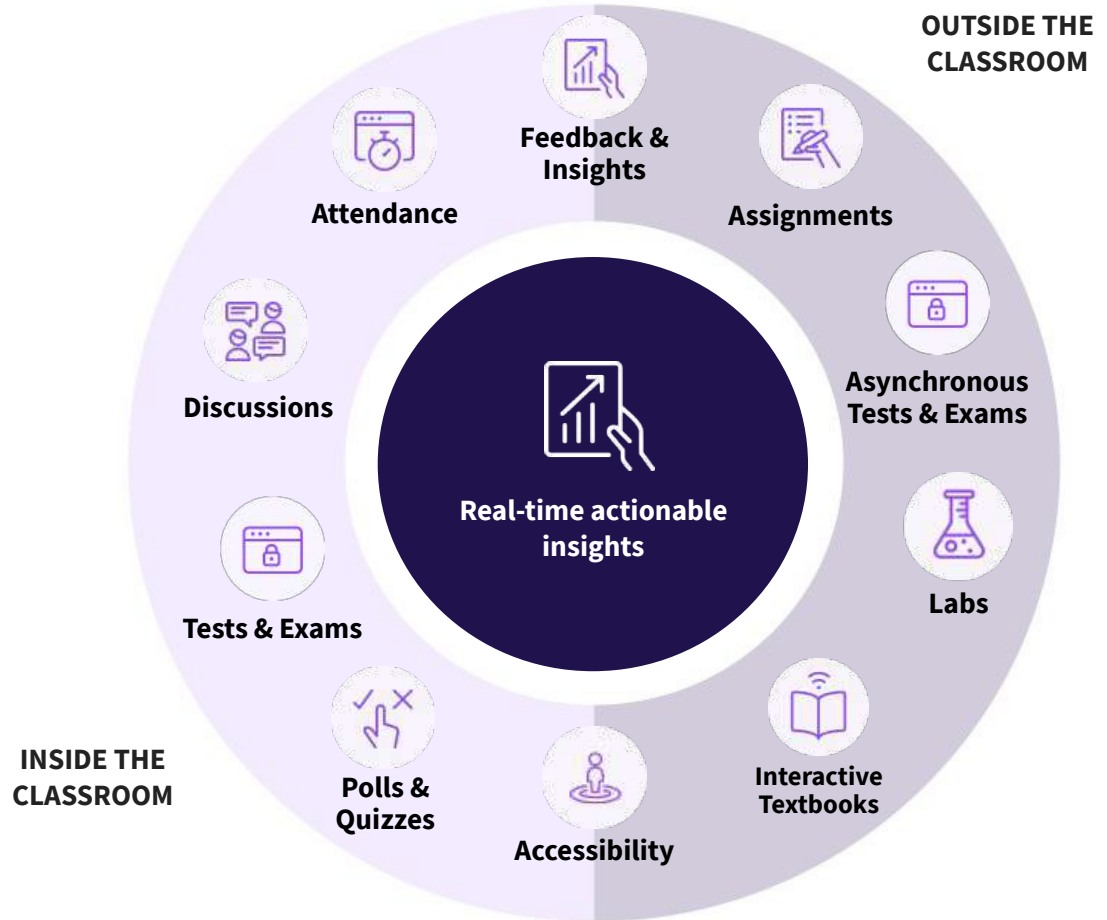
OUTSIDE THE CLASSROOM

Feedback & Insights

Assignments

Asynchronous Tests & Exams

Labs

Interactive Textbooks

Accessibility

Polls & Quizzes

Tests & Exams

Discussions

Attendance

Real-time actionable insights

INSIDE THE CLASSROOM